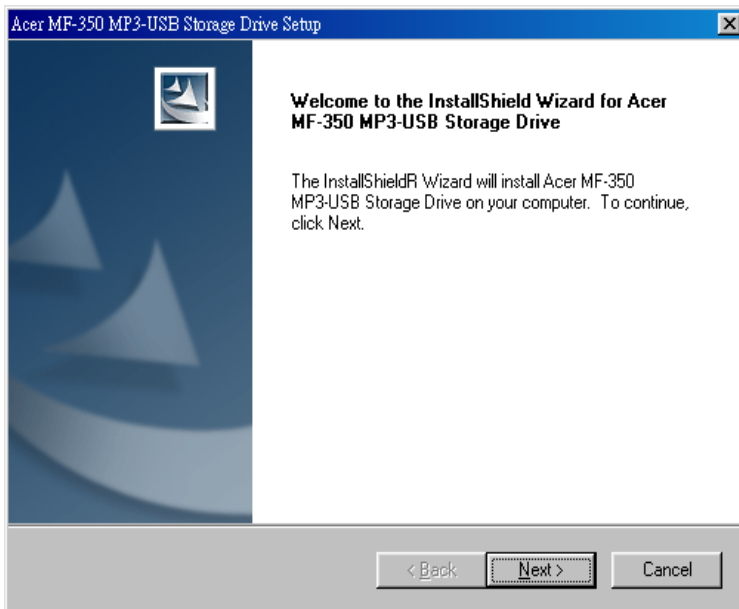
Acer MF-350 MP3-USB Storage Drive Setup

Welcome to the InstallShield Wizard for Acer MF-350 MP3-USB Storage Drive

The InstallShieldR Wizard will install Acer MF-350 MP3-USB Storage Drive on your computer. To continue, click Next.

< Back

Next >

Cancel